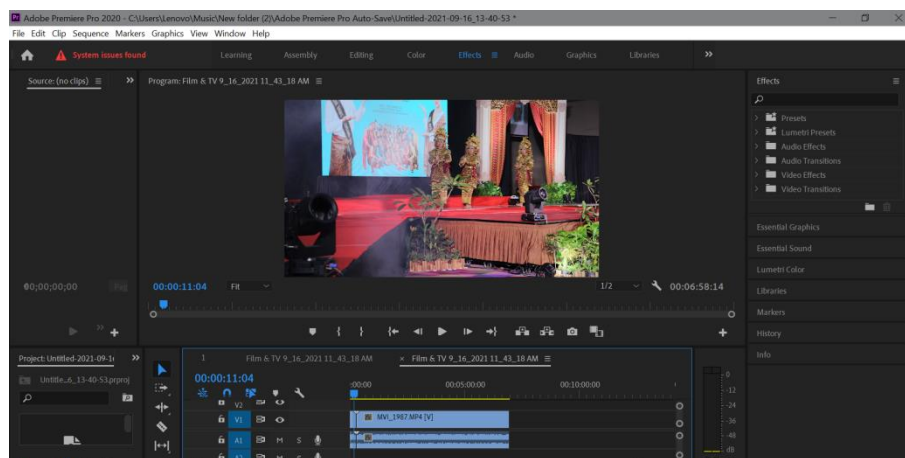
Adobe Premiere Pro 2020 - C:\Users\Lenovo\Music\New folder (2)\Adobe Premiere Pro Auto-Save\Untitled-2021-09-16_13-40-53 *

File Edit Clip Sequence Markers Graphics View Window Help

System issues found

Learning Assembly Editing Color Effects Audio Graphics Libraries »

Source: (no clips) ≡ » Program: Film & TV 9_16_2021 11_43_18 AM ≡

Effects ≡

Presets
Lumetri Presets
Audio Effects
Audio Transitions
Video Effects
Video Transitions

Essential Graphics
Essential Sound
Lumetri Color
Libraries
Markers
History
Info

00;00;00;00

00:00:11:04 Fit 1/2 00:06:58:14

Project: Untitled-2021-09-1 »

Untitle...6_13-40-53.prproj

Film & TV 9_16_2021 11_43_18 AM × Film & TV 9_16_2021 11_43_18 AM ≡

00:00:11:04

:00:00 00:05:00:00 00:10:00:00

V2
V1
A1

MVI_1987.MP4 [V]

M S

0
-12
-24
-36
-48
dB